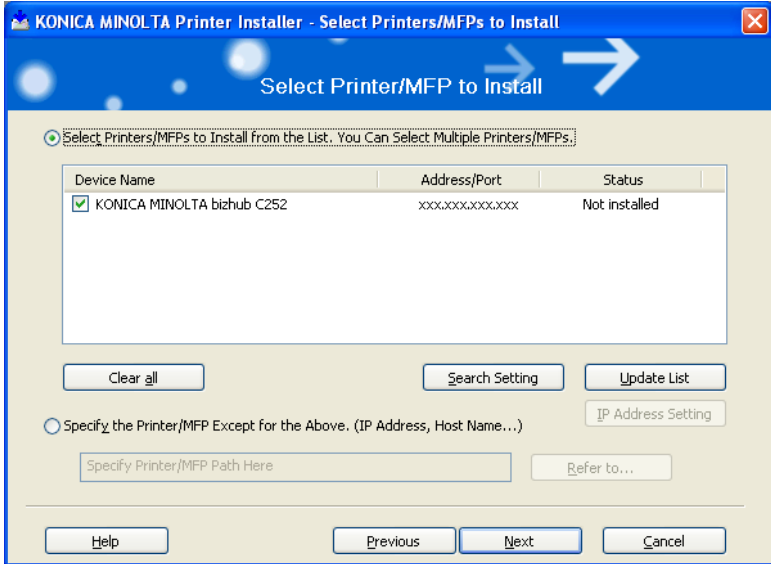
KONICA MINOLTA Printer Installer - Select Printers/MFPs to Install

Select Printer/MFP to Install

Select Printers/MFPs to Install from the List. You Can Select Multiple Printers/MFPs.

| Device Name | Address/Port | Status |
|---|---|---|
| KONICA MINOLTA bizhub C252 | xxx.xxx.xxx.xxx | Not installed |

Clear all

Search Setting

Update List

IP Address Setting

Specify the Printer/MFP Except for the Above. (IP Address, Host Name...)

Specify Printer/MFP Path Here

Refer to...

Help

Previous

Next

Cancel